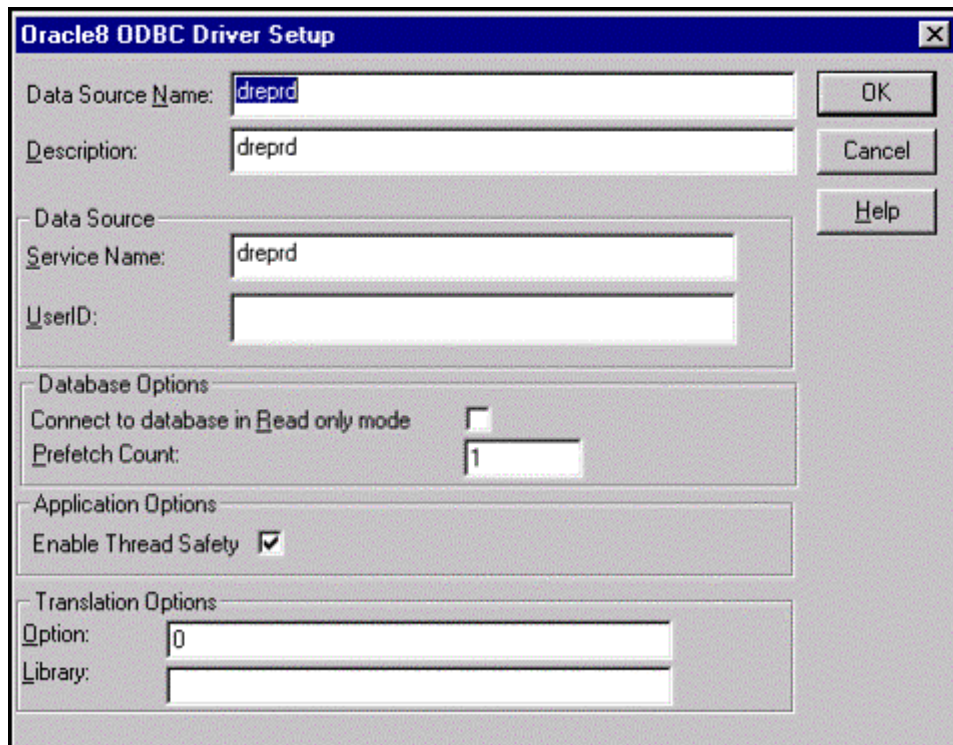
Oracle8 ODBC Driver Setup

Data Source Name: dreprd

Description: dreprd

OK

Cancel

Help

Data Source

Service Name: dreprd

UserID:

Database Options

Connect to database in Read only mode

Prefetch Count: 1

Application Options

Enable Thread Safety

Translation Options

Option: 0

Library: